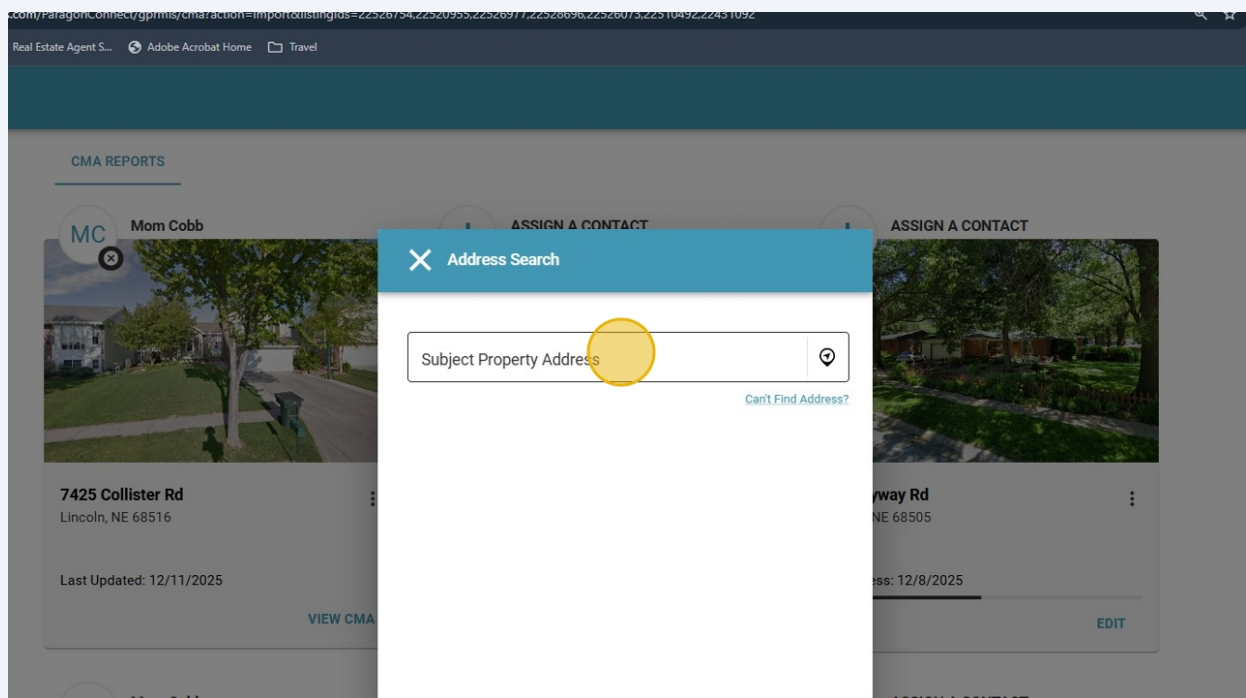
.com/ParagonConnect/gprmls/cma?action=import&listingIds=22526754,22520955,22526977,22528696,22526073,22510492,22431092

Real Estate Agent S... Adobe Acrobat Home Travel

CMA REPORTS

MC Mom Cobb

ASSIGN A CONTACT

ASSIGN A CONTACT

Address Search

Subject Property Address

Can't Find Address?

7425 Collister Rd
Lincoln, NE 68516

Last Updated: 12/11/2025

VIEW CMA

yway Rd
NE 68505

ss: 12/8/2025

EDIT